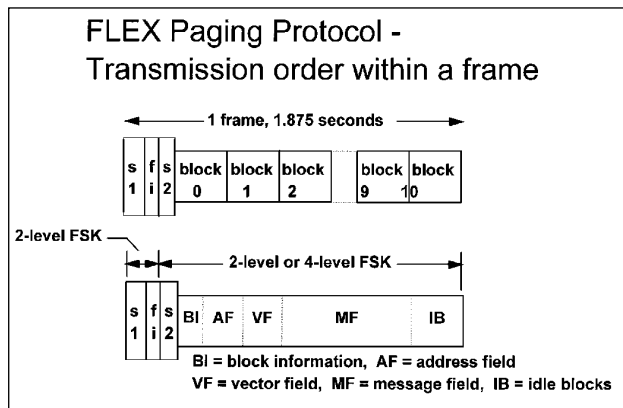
FLEX Paging Protocol - Transmission order within a frame

1 frame, 1.875 seconds

s 1 | f i | s 2 | block 0 | block 1 | block 2 | block 9 | block 10

2-level FSK

2-level or 4-level FSK

s 1 | f i | s 2 | BI | AF | VF | MF | IB

BI = block information, AF = address field
VF = vector field, MF = message field, IB = idle blocks